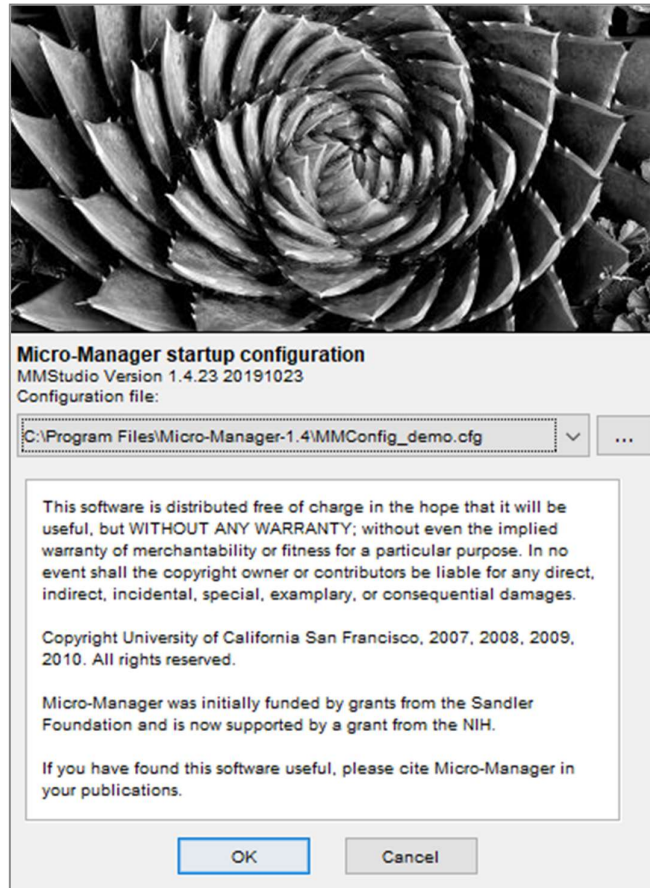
Micro-Manager startup configuration
MMStudio Version 1.4.23 20191023
Configuration file:

C:\Program Files\Micro-Manager-1.4\MMConfig_demo.cfg

...

This software is distributed free of charge in the hope that it will be useful, but WITHOUT ANY WARRANTY; without even the implied warranty of merchantability or fitness for a particular purpose. In no event shall the copyright owner or contributors be liable for any direct, indirect, incidental, special, examplary, or consequential damages.

Copyright University of California San Francisco, 2007, 2008, 2009, 2010. All rights reserved.

Micro-Manager was initially funded by grants from the Sandler Foundation and is now supported by a grant from the NIH.

If you have found this software useful, please cite Micro-Manager in your publications.

OK

Cancel